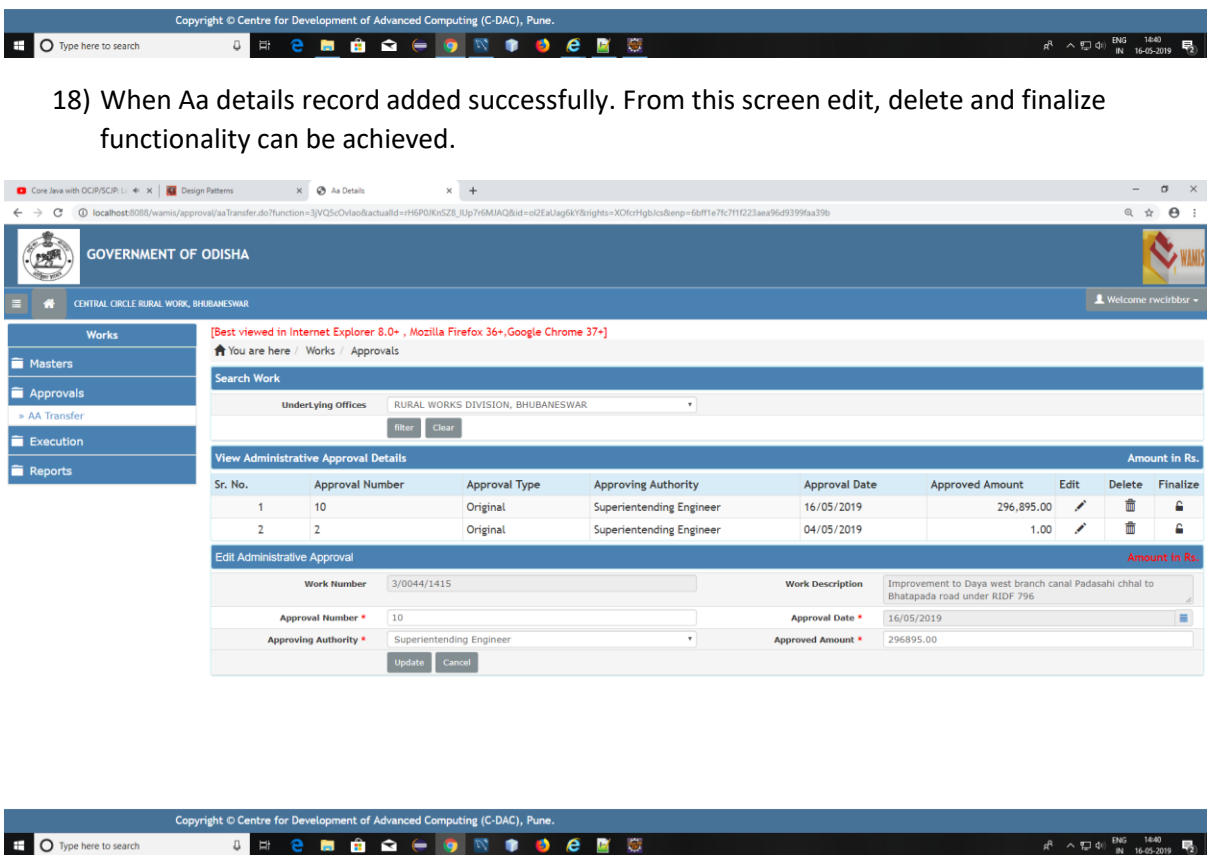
Copyright © Centre for Development of Advanced Computing (C-DAC), Pune.

Type here to search

ENG IN 14:40 16-05-2019

18) When Aa details record added successfully. From this screen edit, delete and finalize functionality can be achieved.

Core Java with OCJP/SCJP: L × Design Patterns × Aa Details × +

localhost:8088/wamis/approval/aaTransfer.do?function=3jVQ5cOvlao&actualId=rH6P0JKnSZ8_IUp7r6MJAQ&id=ol2EaUag6kY&rights=XOfcrHgbIcs&enp=6bff1e7fc7f1f223aea96d9399faa39b

GOVERNMENT OF ODISHA

WAMIS

CENTRAL CIRCLE RURAL WORK, BHUBANESWAR

Welcome rwcirbbsr

Works

Masters

Approvals

» AA Transfer

Execution

Reports

[Best viewed in Internet Explorer 8.0+ , Mozilla Firefox 36+,Google Chrome 37+]

You are here / Works / Approvals

Search Work

UnderLying Offices RURAL WORKS DIVISION, BHUBANESWAR

filter Clear

View Administrative Approval Details Amount in Rs.

| Sr. No. | Approval Number | Approval Type | Approving Authority | Approval Date | Approved Amount | Edit | Delete | Finalize |
|---|---|---|---|---|---|---|---|---|
| 1 | 10 | Original | Superientending Engineer | 16/05/2019 | 296,895.00 | | | |
| 2 | 2 | Original | Superientending Engineer | 04/05/2019 | 1.00 | | | |

Edit Administrative Approval Amount in Rs.

Work Number 3/0044/1415

Work Description Improvement to Daya west branch canal Padasahi chhal to Bhatapada road under RIDF 796

Approval Number * 10

Approval Date * 16/05/2019

Approving Authority * Superientending Engineer

Approved Amount * 296895.00

Update Cancel

Copyright © Centre for Development of Advanced Computing (C-DAC), Pune.

Type here to search

ENG IN 14:40 16-05-2019